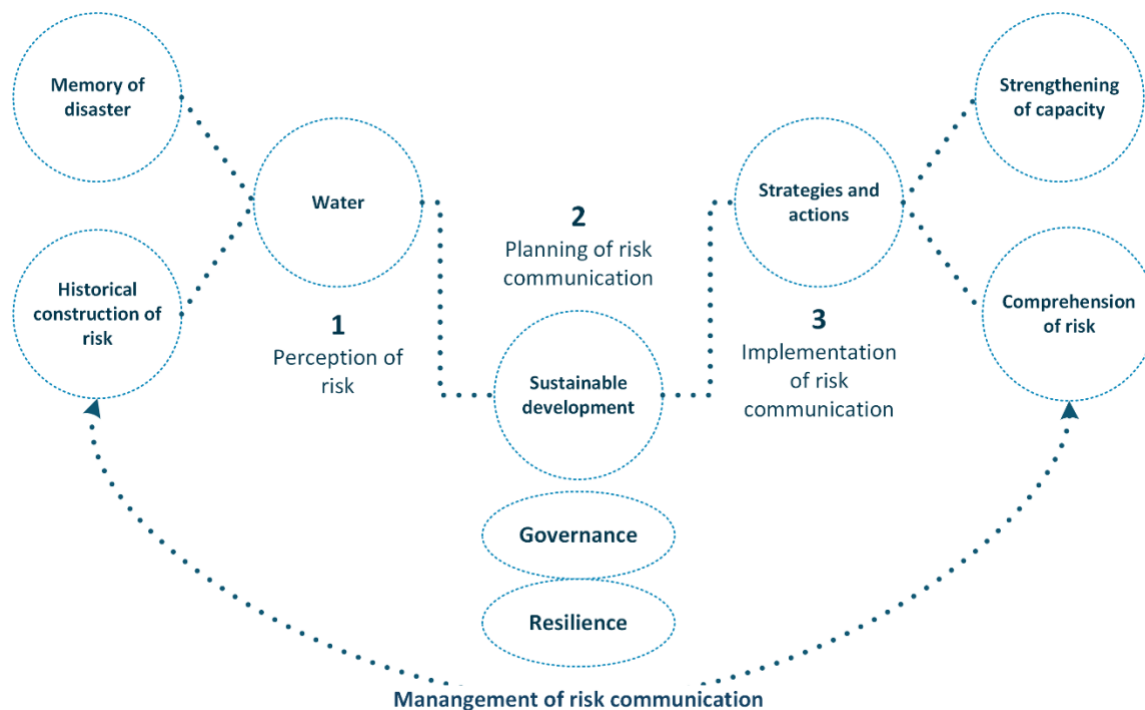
Memory of disaster

Historical construction of risk

Water

1
Perception of risk

2
Planning of risk communication

Sustainable development

Strategies and actions

3
Implementation of risk communication

Strengthening of capacity

Comprehension of risk

Governance

Resilience

Manangement of risk communication